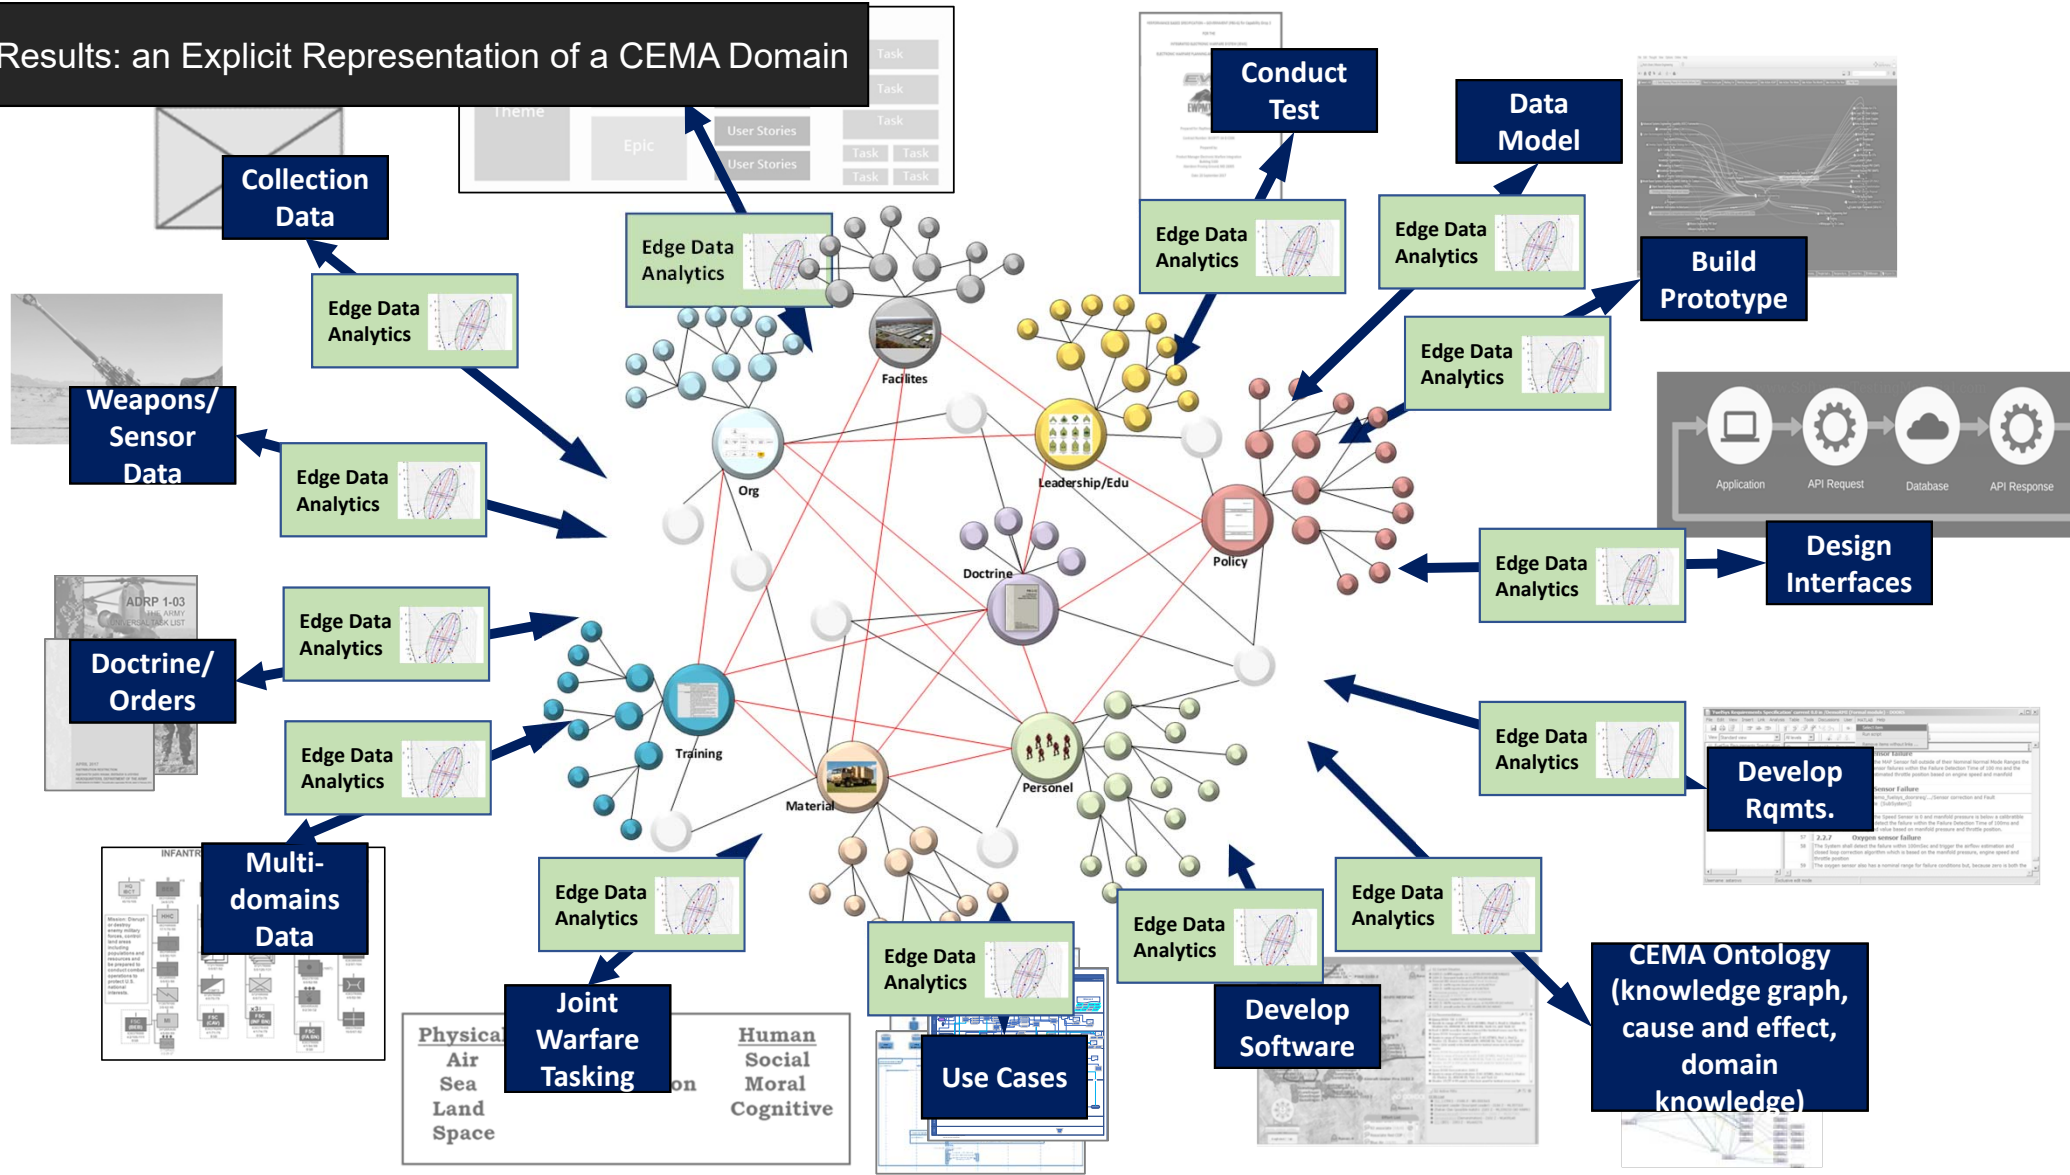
Results: an Explicit Representation of a CEMA Domain

Theme
Epic
User Stories
User Stories
Task
Task
Task
Task
Task
Task
Task

Collection Data

Edge Data Analytics

Conduct Test

Data Model

Edge Data Analytics

Edge Data Analytics

Edge Data Analytics

Build Prototype

Edge Data Analytics

Weapons/ Sensor Data

Edge Data Analytics

Facilites

Org

Leadership/Edu

Policy

Application
API Request
Database
API Response

Doctrine

Edge Data Analytics

Design Interfaces

ADRP 1-03
THE ARMY UNIVERSAL TASK LIST

Doctrine/ Orders

Edge Data Analytics

Training

Edge Data Analytics

Personel

Material

Edge Data Analytics

Develop Rqmts.

Edge Data Analytics

INFANTRY

Multi-domains Data

Edge Data Analytics

Edge Data Analytics

Edge Data Analytics

Edge Data Analytics

Joint Warfare Tasking

Physical
Air
Sea
Land
Space

on

Human
Social
Moral
Cognitive

Use Cases

Develop Software

CEMA Ontology (knowledge graph, cause and effect, domain knowledge)